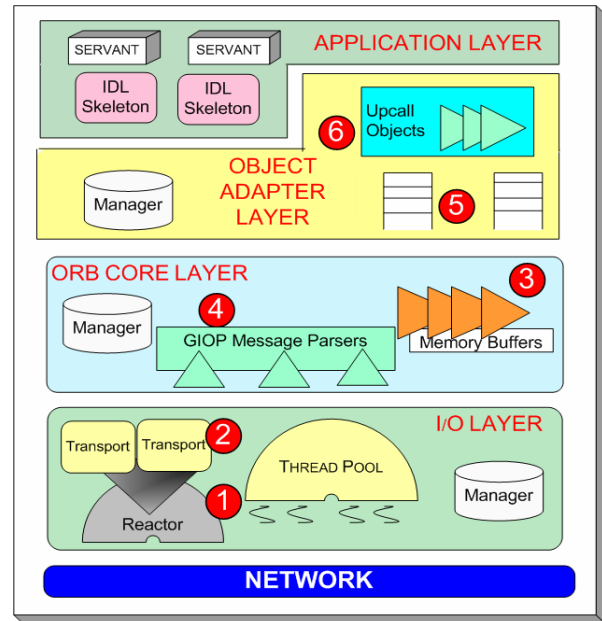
SERVANT
SERVANT
APPLICATION LAYER
IDL Skeleton
IDL Skeleton
Upcall Objects
6
OBJECT ADAPTER LAYER
Manager
5
ORB CORE LAYER
3
Manager
4
GIOP Message Parsers
Memory Buffers
I/O LAYER
Transport
Transport
2
THREAD POOL
Manager
1
Reactor
NETWORK